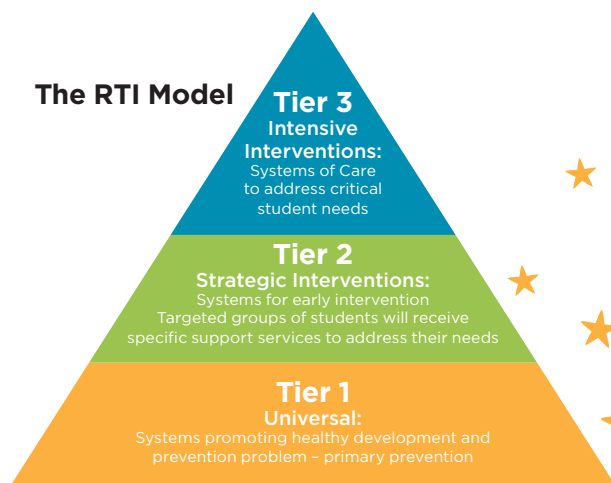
The RTI Model

Tier 3
Intensive Interventions:
Systems of Care to address critical student needs

Tier 2
Strategic Interventions:
Systems for early intervention
Targeted groups of students will receive specific support services to address their needs

Tier 1
Universal:
Systems promoting healthy development and prevention problem – primary prevention